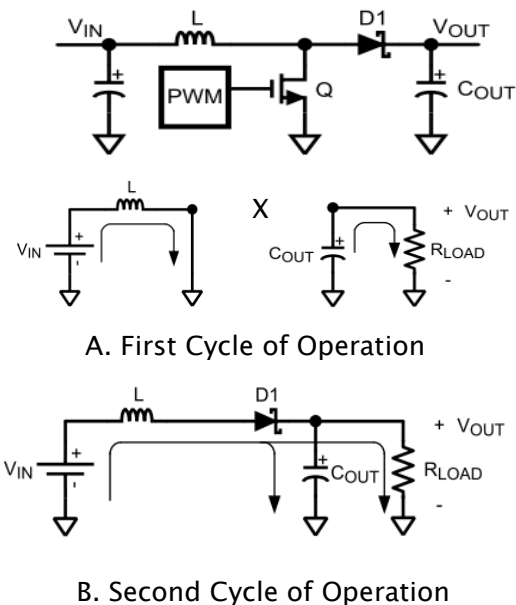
$V_{IN}$
L
D1
$V_{OUT}$
+
PWM
Q
+
$C_{OUT}$

L
X
+ $V_{OUT}$
$V_{IN}$
+
-
$C_{OUT}$
+
$R_{LOAD}$
-

A. First Cycle of Operation

L
D1
+ $V_{OUT}$
$V_{IN}$
+
-
+
$C_{OUT}$
$R_{LOAD}$
-

B. Second Cycle of Operation